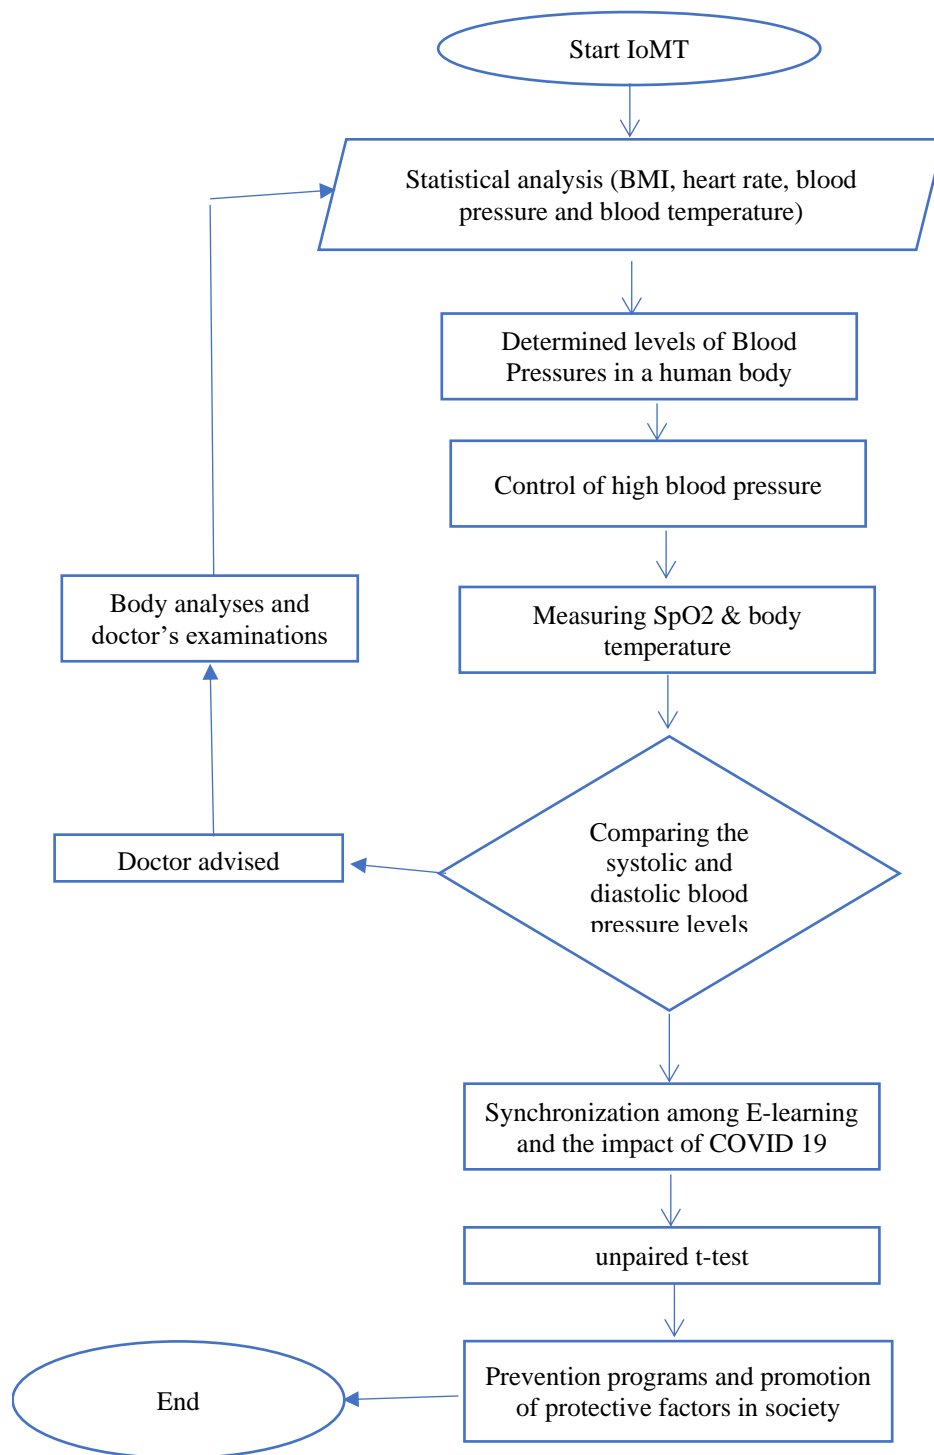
Start IoMT

Statistical analysis (BMI, heart rate, blood pressure and blood temperature)

Determined levels of Blood Pressures in a human body

Control of high blood pressure

Measuring SpO2 & body temperature

Comparing the systolic and diastolic blood pressure levels

Doctor advised

Body analyses and doctor’s examinations

Synchronization among E-learning and the impact of COVID 19

unpaired t-test

Prevention programs and promotion of protective factors in society

End